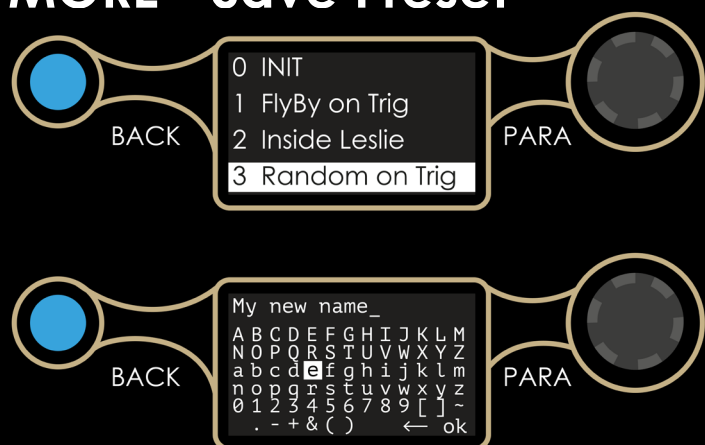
MORE - Save Preset

0 INIT
1 FlyBy on Trig
2 Inside Leslie
3 Random on Trig

BACK

PARA

My new name_
A B C D E F G H I J K L M
N O P Q R S T U V W X Y Z
a b c d e f g h i j k l m
n o p q r s t u v w x y z
0 1 2 3 4 5 6 7 8 9 [ ] ~
. - + & ( ) ← ok

BACK

PARA